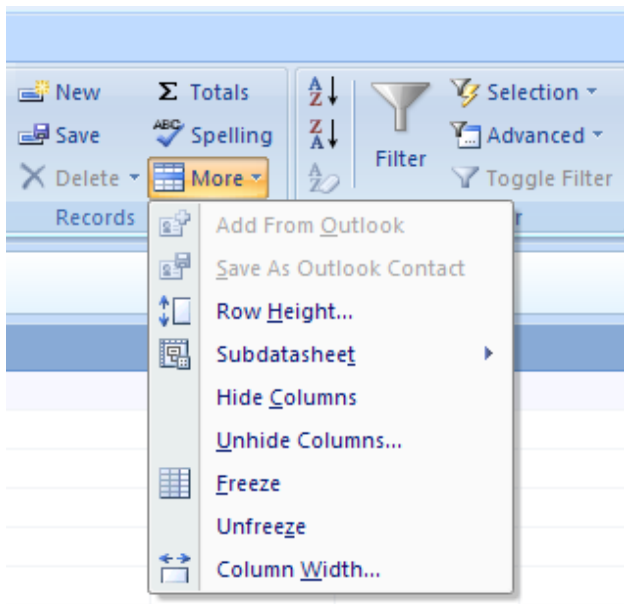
New
Save
Delete
Totals
Spelling
More
Records
Filter
Selection
Advanced
Toggle Filter
r

Add From Outlook
Save As Outlook Contact
Row Height...
Subdatasheet
Hide Columns
Unhide Columns...
Freeze
Unfreeze
Column Width...